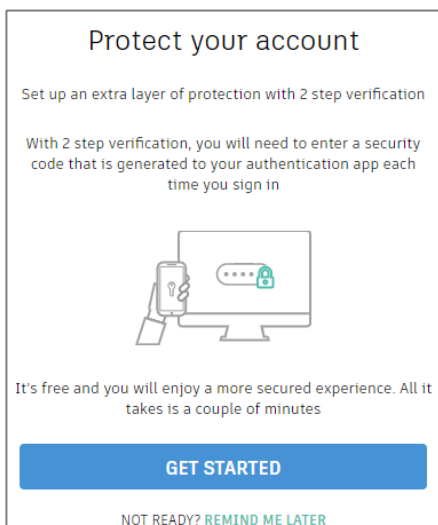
Protect your account

Set up an extra layer of protection with 2 step verification

With 2 step verification, you will need to enter a security code that is generated to your authentication app each time you sign in

It's free and you will enjoy a more secured experience. All it takes is a couple of minutes

GET STARTED

NOT READY? REMIND ME LATER